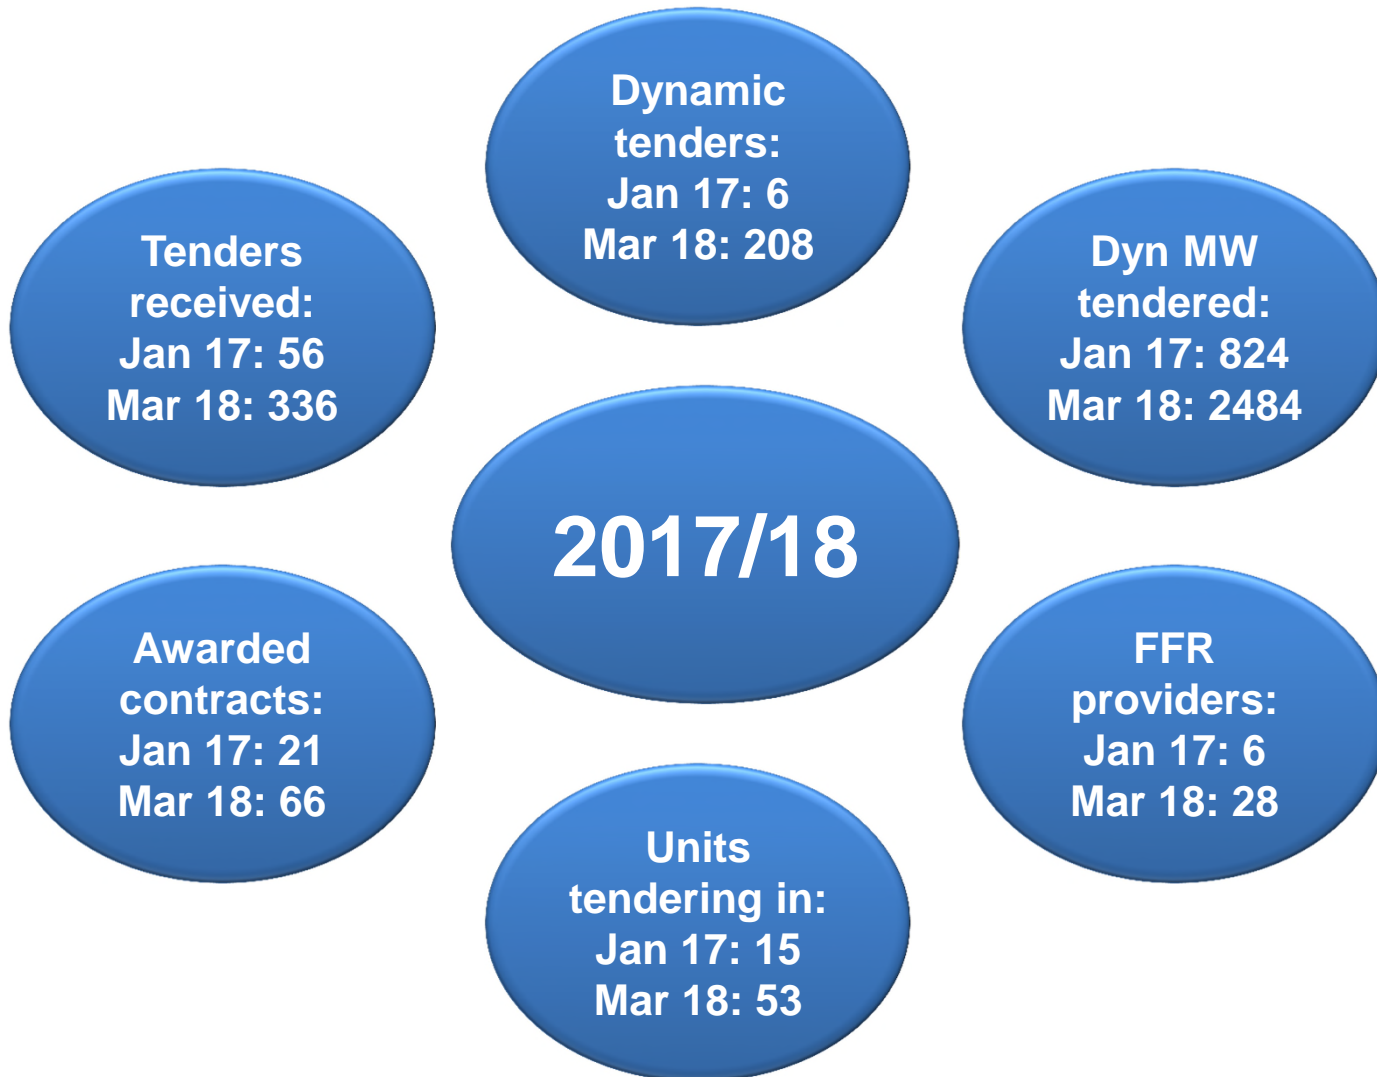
Dynamic tenders:
Jan 17: 6
Mar 18: 208

Tenders received:
Jan 17: 56
Mar 18: 336

Dyn MW tendered:
Jan 17: 824
Mar 18: 2484

2017/18

Awarded contracts:
Jan 17: 21
Mar 18: 66

FFR providers:
Jan 17: 6
Mar 18: 28

Units tendering in:
Jan 17: 15
Mar 18: 53